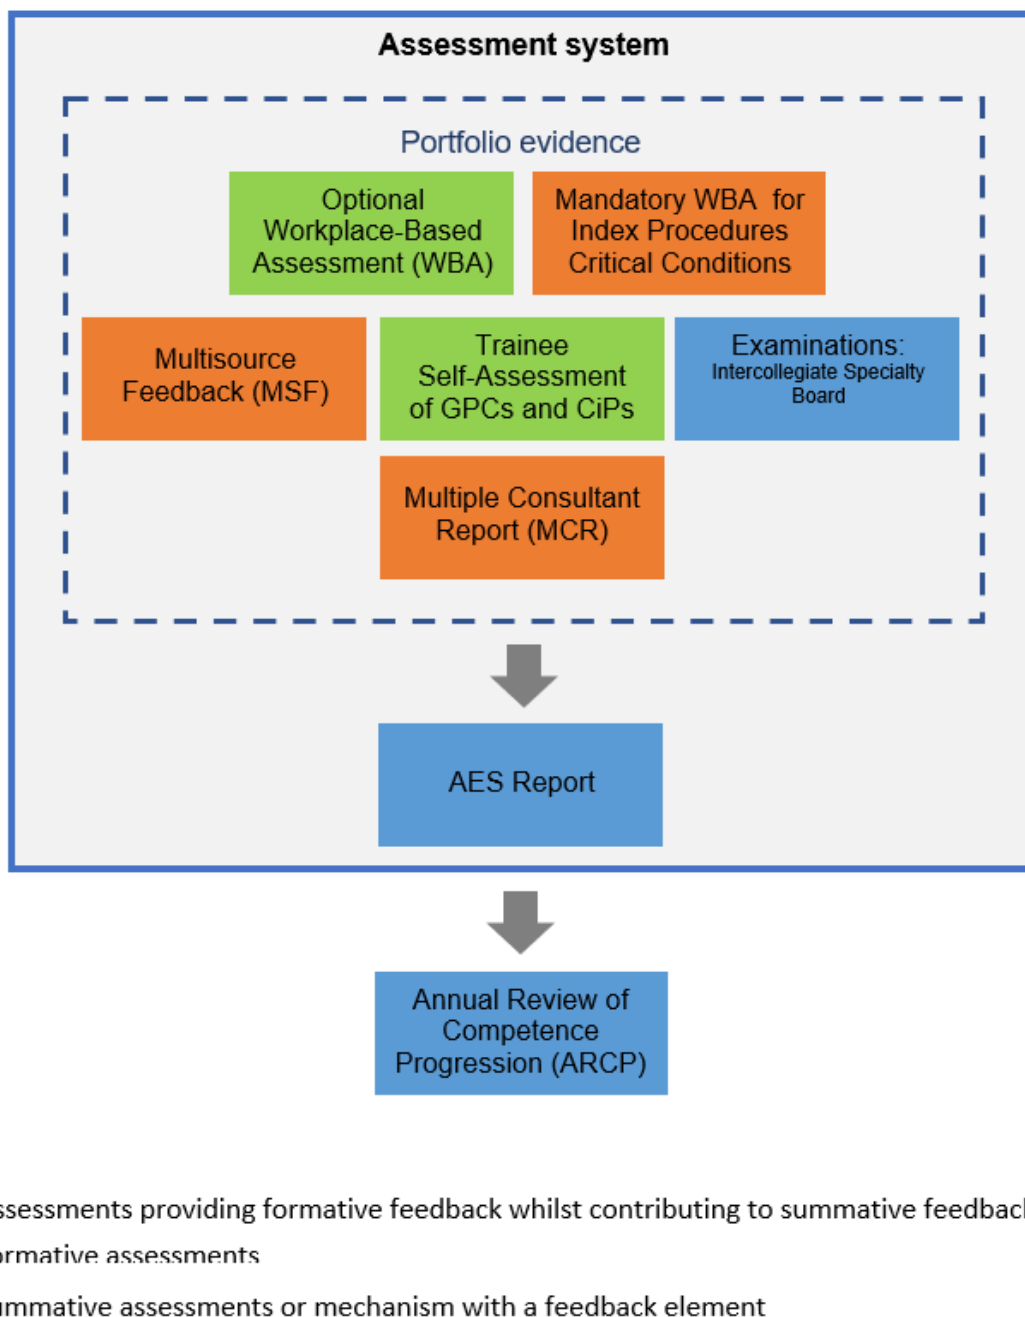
Assessment system

Portfolio evidence

Optional Workplace-Based Assessment (WBA)

Mandatory WBA for Index Procedures Critical Conditions

Multisource Feedback (MSF)

Trainee Self-Assessment of GPCs and CiPs

Examinations: Intercollegiate Specialty Board

Multiple Consultant Report (MCR)

AES Report

Annual Review of Competence Progression (ARCP)

ssessments providing formative feedback whilst contributing to summative feedbac

ormative assessments

ummative assessments or mechanism with a feedback element